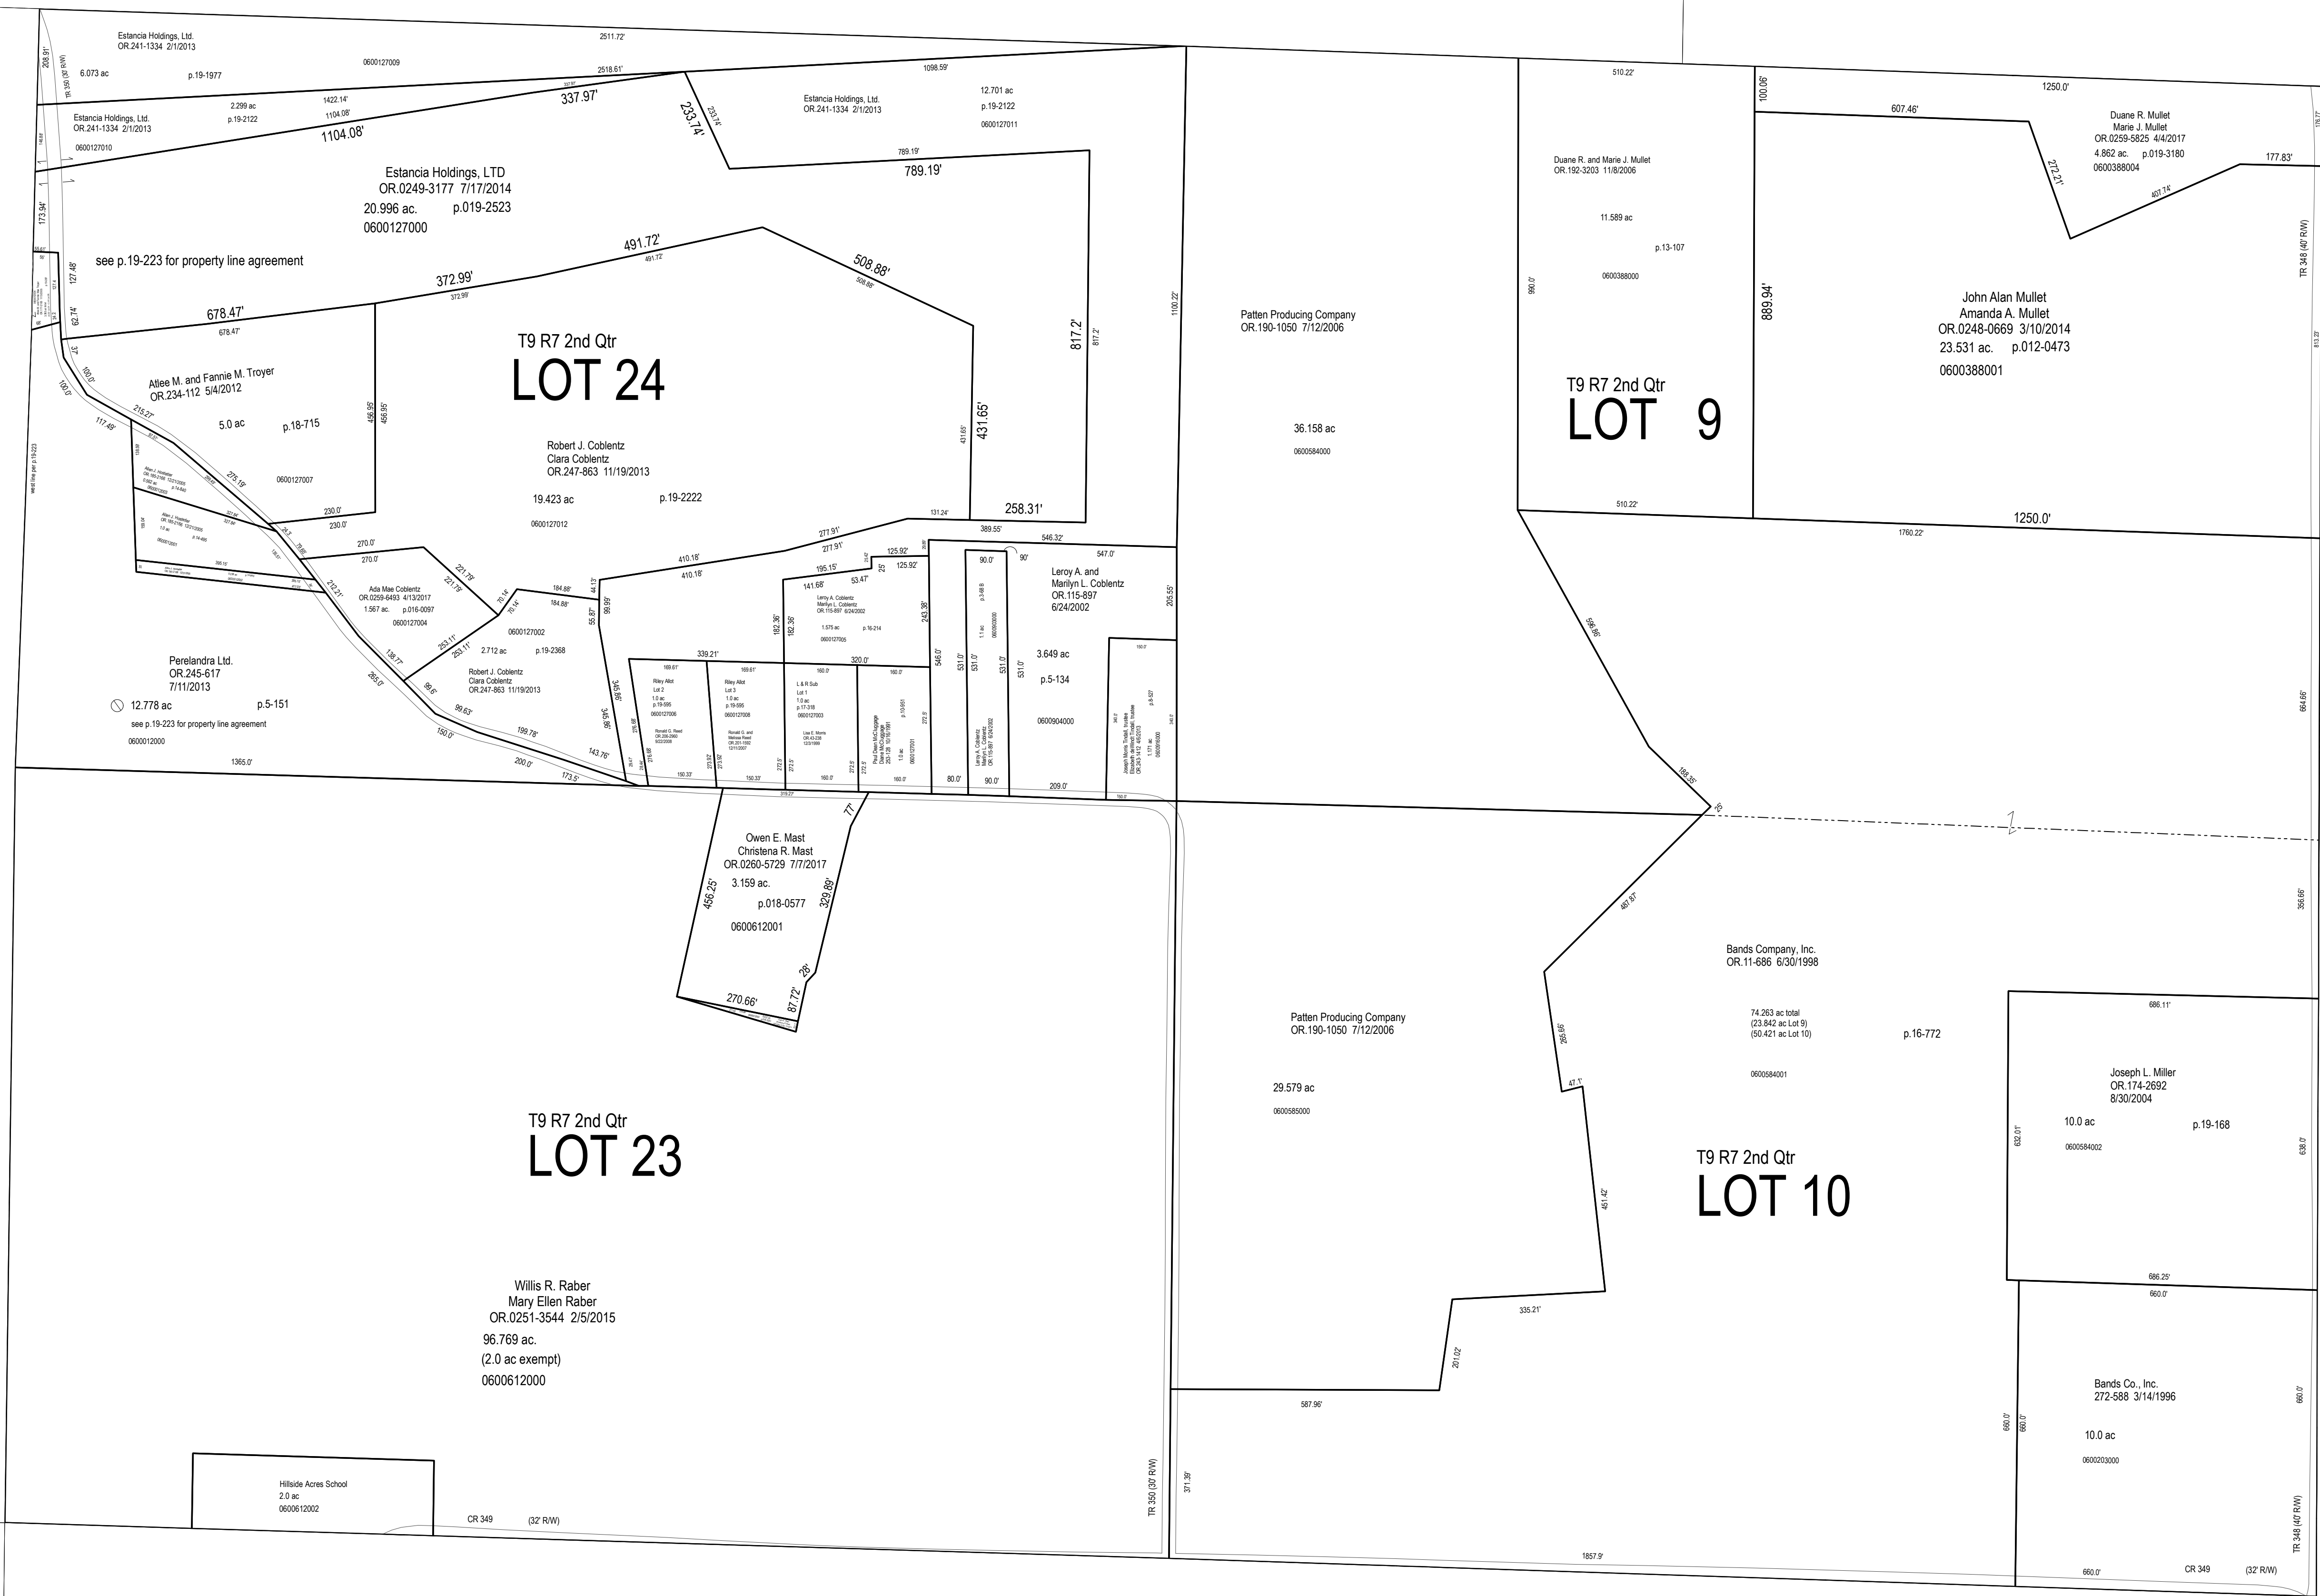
Estancia Holdings, Ltd.
OR.241-1334 2/1/2013
6.073 ac
p.19-1977
0600127009
2511.72'
208.91'
TR 350 (30' R/W)
2518.61'
337.97'
1098.59'
Estancia Holdings, Ltd.
OR.241-1334 2/1/2013
2.299 ac
p.19-2122
0600127010
1422.14'
1104.08'
1104.08'
233.74'
Estancia Holdings, Ltd.
OR.241-1334 2/1/2013
12.701 ac
p.19-2122
0600127011
789.19'
789.19'
Estancia Holdings, LTD
OR.0249-3177 7/17/2014
20.996 ac. p.019-2523
0600127000
173.94'
see p.19-223 for property line agreement
127.48'
62.74'
491.72'
372.99'
508.88'
678.47'
817.2'
1100.22'
T9 R7 2nd Qtr
LOT 24
Atlee M. and Fannie M. Troyer
OR.234-112 5/4/2012
5.0 ac p.18-715
0600127007
456.95'
431.65'
Robert J. Coblentz
Clara Coblentz
OR.247-863 11/19/2013
19.423 ac p.19-2222
0600127012
100.0'
117.49'
215.27'
275.19'
230.0'
258.31'
389.55'
546.32'
547.0'
277.91'
410.18'
270.0'
221.79'
Ada Mae Coblentz
OR.0259-6493 4/13/2017
1.567 ac. p.016-0097
0600127004
184.88'
0600127002
253.11'
2.712 ac p.19-2368
Robert J. Coblentz
Clara Coblentz
OR.247-863 11/19/2013
195.15'
125.92'
141.68'
53.47'
Leroy A. Coblentz
Marilyn L. Coblentz
OR.115-897 6/24/2002
1.575 ac p.16-214
0600127005
182.36'
243.38'
90.0'
90'
Leroy A. and
Marilyn L. Coblentz
OR.115-897
6/24/2002
3.649 ac
p.5-134
0600904000
205.55'
339.21'
320.0'
Riley Allot
Lot 2
1.0 ac
p.19-595
0600127006
Riley Allot
Lot 3
1.0 ac
p.19-595
0600127008
L & R Sub
Lot 1
1.0 ac
p.17-318
0600127003
546.0'
531.0'
531.0'
Perelandra Ltd.
OR.245-617
7/11/2013
12.778 ac p.5-151
see p.19-223 for property line agreement
0600012000
138.77'
265.0'
99.63'
199.78'
150.0'
200.0'
173.5'
143.76'
150.33'
160.0'
160.0'
80.0'
90.0'
209.0'
1365.0'
west line per p.19-223
Patten Producing Company
OR.190-1050 7/12/2006
36.158 ac
0600584000
510.22'
Duane R. and Marie J. Mullet
OR.192-3203 11/8/2006
11.589 ac
p.13-107
0600388000
990.0'
T9 R7 2nd Qtr
LOT 9
510.22'
100.06'
1250.0'
607.46'
Duane R. Mullet
Marie J. Mullet
OR.0259-5825 4/4/2017
4.862 ac. p.019-3180
0600388004
272.21'
407.74'
177.83'
889.94'
John Alan Mullet
Amanda A. Mullet
OR.0248-0669 3/10/2014
23.531 ac. p.012-0473
0600388001
TR 348 (40' R/W)
1250.0'
1760.22'
664.66'
598.86'
188.36'
Owen E. Mast
Christena R. Mast
OR.0260-5729 7/7/2017
3.159 ac.
p.018-0577
0600612001
456.25'
329.89'
77'
26'
270.66'
87.72'
467.87'
356.66'
Bands Company, Inc.
OR.11-686 6/30/1998
74.263 ac total
(23.842 ac Lot 9)
(50.421 ac Lot 10)
p.16-772
0600584001
686.11'
Joseph L. Miller
OR.174-2692
8/30/2004
10.0 ac p.19-168
0600584002
632.01'
638.0'
Patten Producing Company
OR.190-1050 7/12/2006
29.579 ac
0600585000
265.65'
47.1'
451.42'
T9 R7 2nd Qtr
LOT 10
T9 R7 2nd Qtr
LOT 23
Willis R. Raber
Mary Ellen Raber
OR.0251-3544 2/5/2015
96.769 ac.
(2.0 ac exempt)
0600612000
335.21'
201.02'
587.96'
686.25'
660.0'
Bands Co., Inc.
272-588 3/14/1996
10.0 ac
0600203000
660.0'
660.0'
Hillside Acres School
2.0 ac
0600612002
CR 349 (32' R/W)
TR 350 (30' R/W)
371.39'
1857.9'
660.0'
CR 349 (32' R/W)
TR 348 (40' R/W)